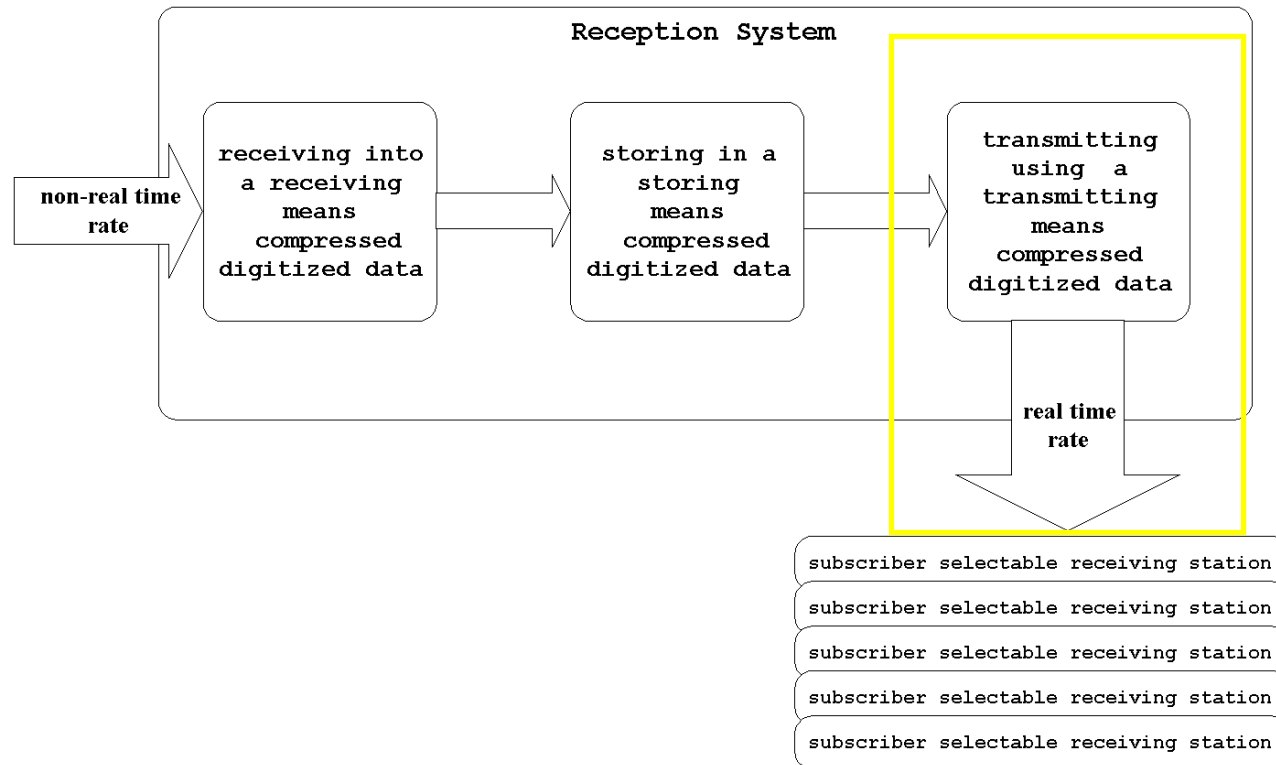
Reception System

non-real time rate

receiving into a receiving means compressed digitized data

storing in a storing means compressed digitized data

transmitting using a transmitting means compressed digitized data

real time rate

subscriber selectable receiving station

subscriber selectable receiving station

subscriber selectable receiving station

subscriber selectable receiving station

subscriber selectable receiving station